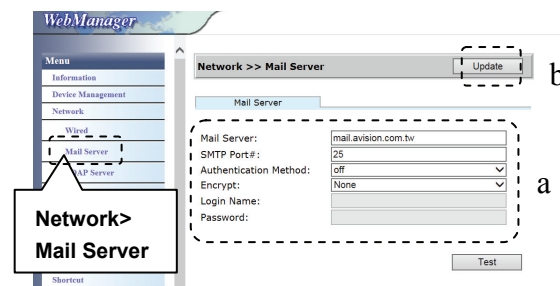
WebManager

Menu
Information
Device Management
Network
Wired
Mail Server
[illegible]DAP Server
Network> Mail Server
Shortcut

Network >> Mail Server
Update
b
Mail Server

Mail Server: mail.avision.com.tw
SMTP Port#: 25
Authentication Method: off
Encrypt: None
Login Name:
Password:
a

Test